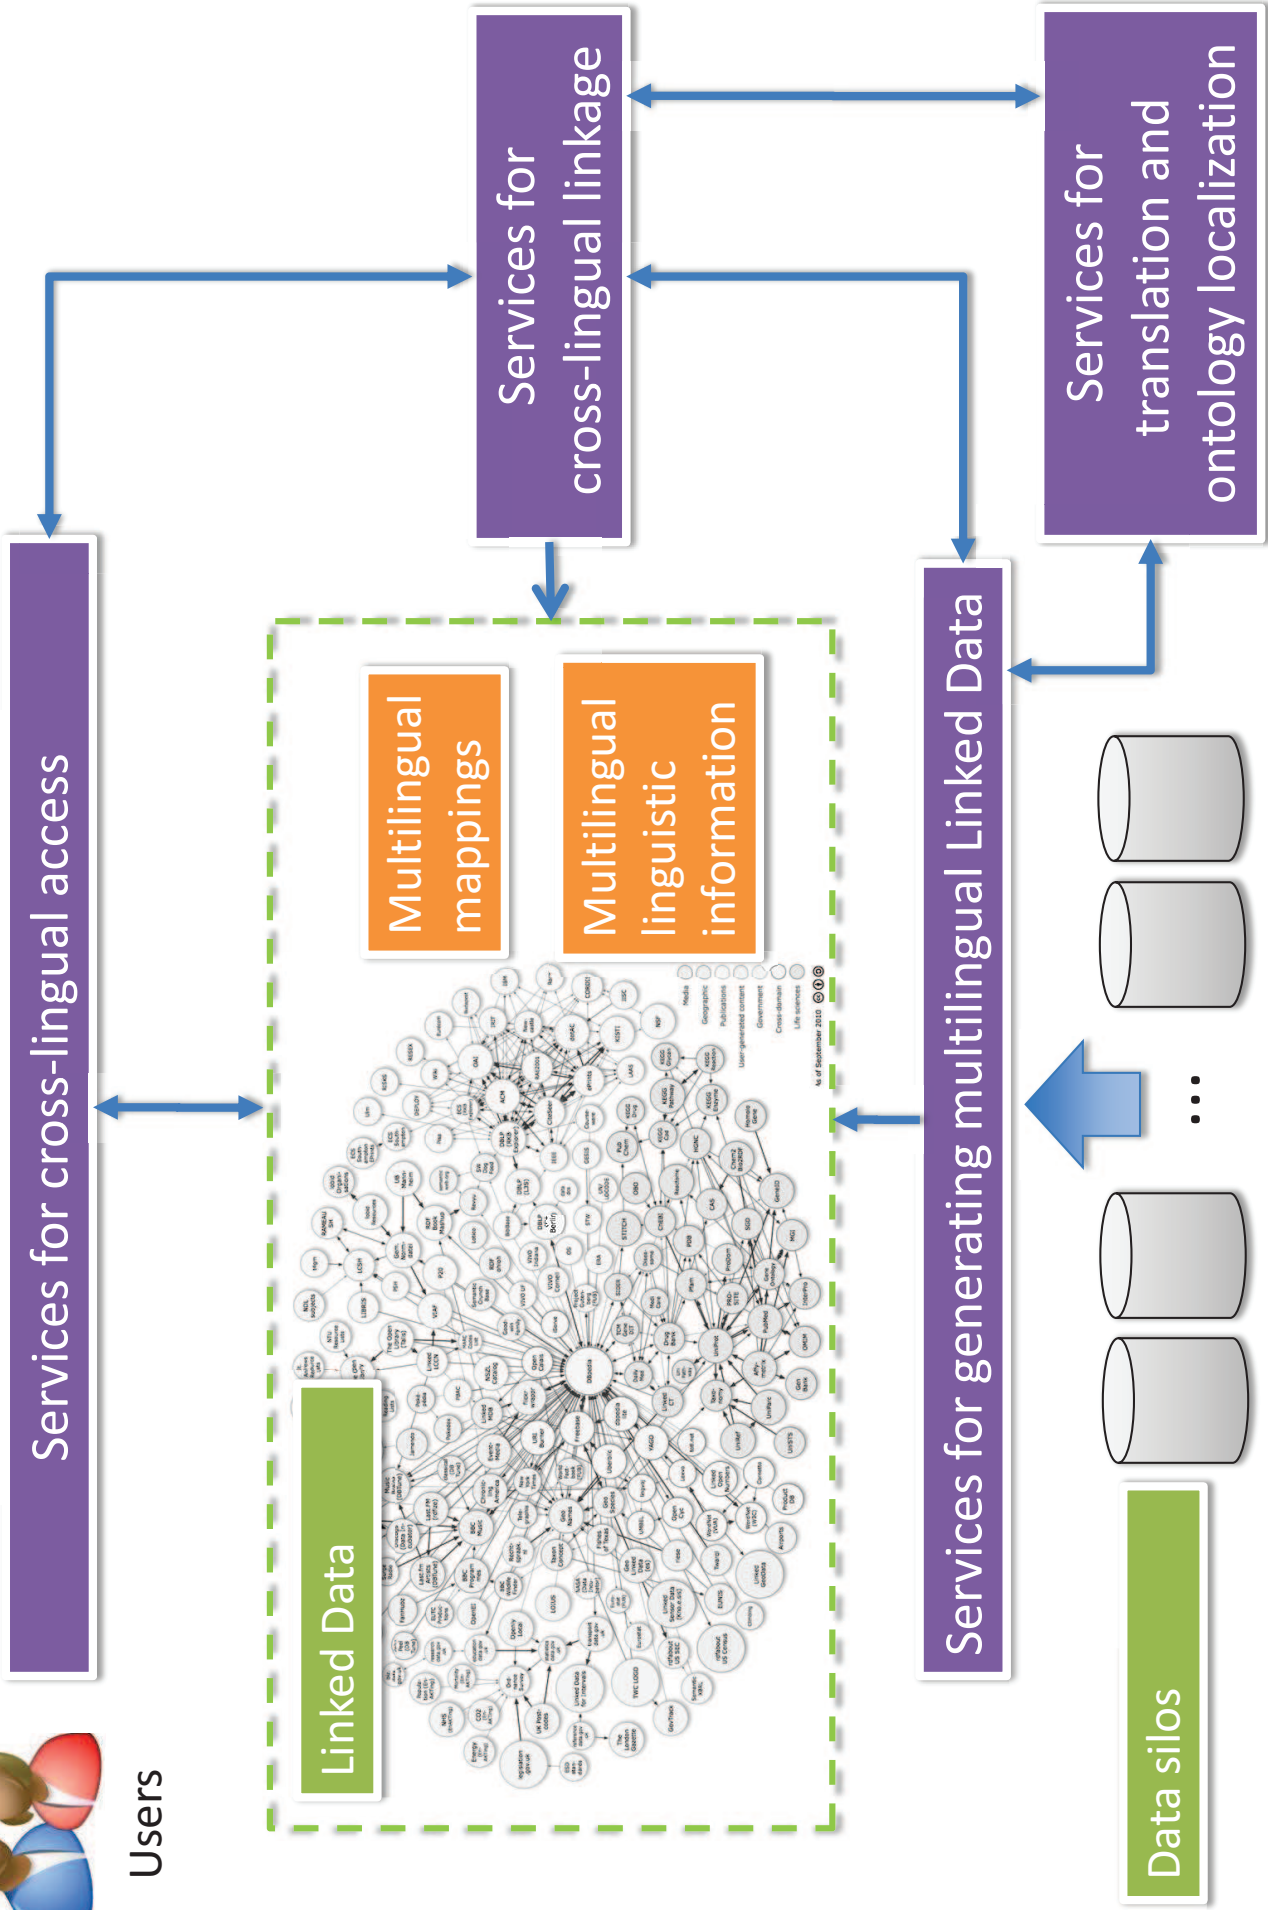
Services for cross-lingual linkage

Services for translation and ontology localization

Services for cross-lingual access

Multilingual mappings

Multilingual linguistic information

Service for generating multilingual Linked Data

Linked Data

Users

Data silos

...